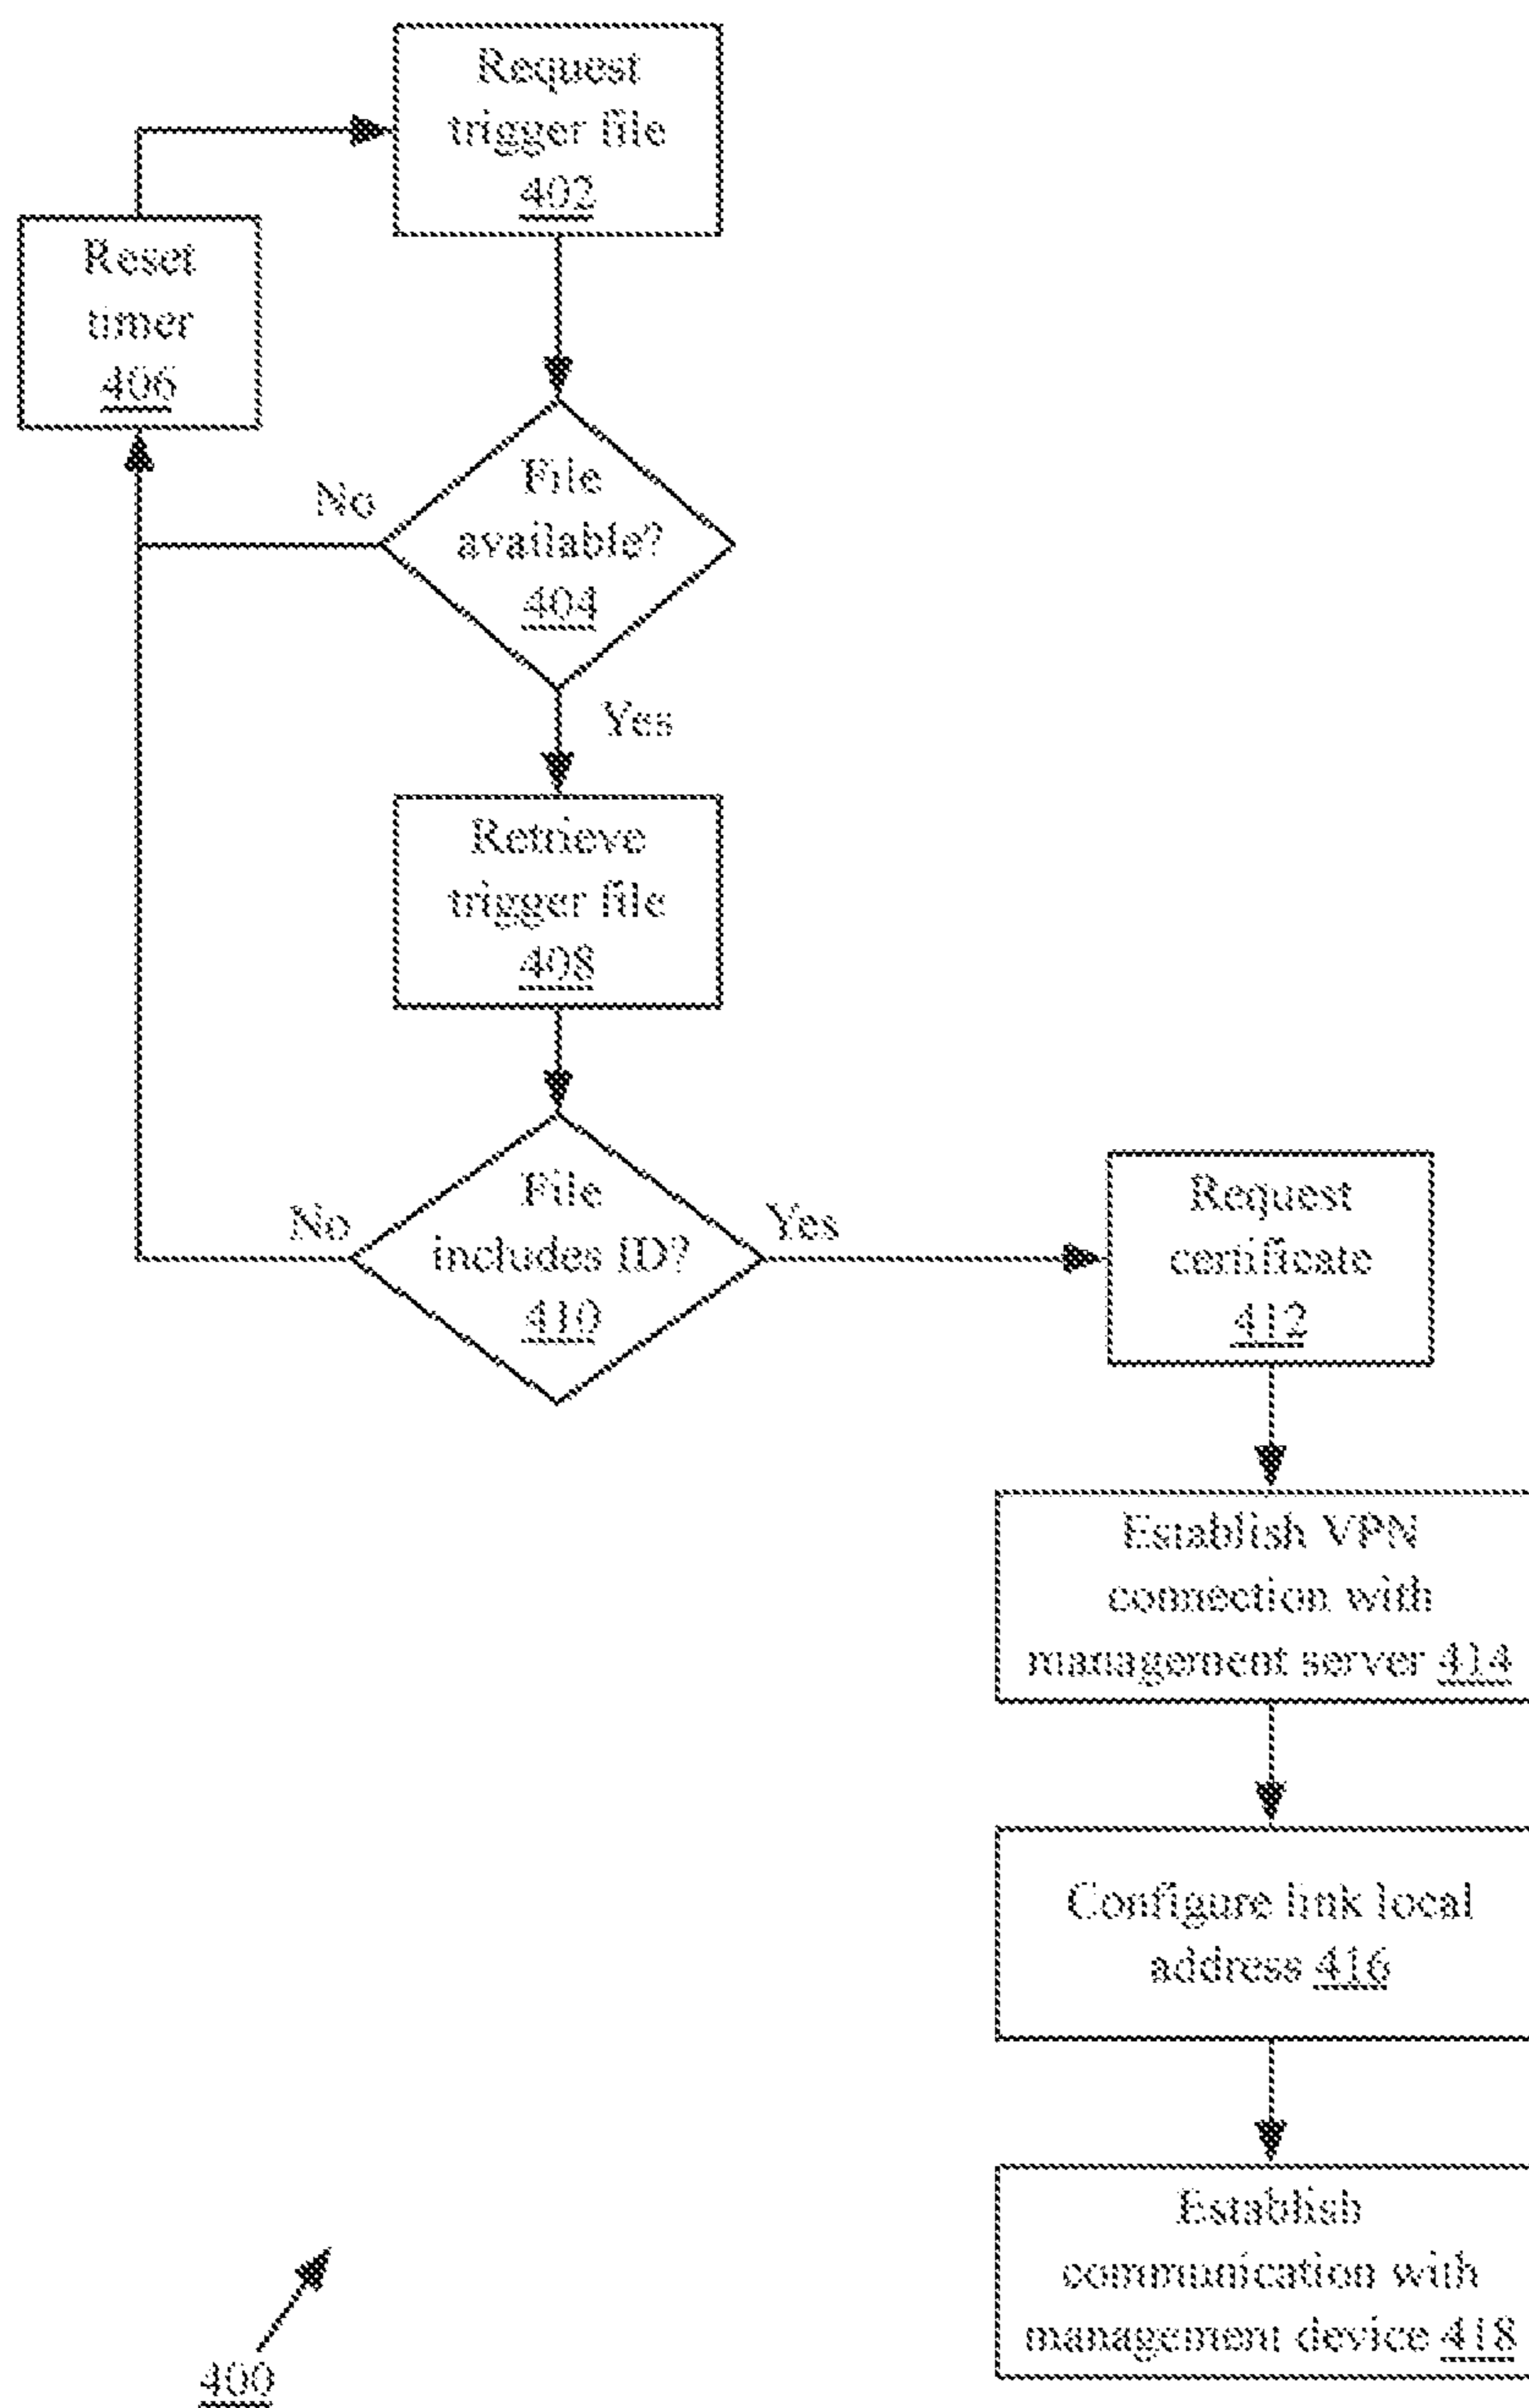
Request trigger file 402

Reset timer 406

File available? 404

No

Yes

Retrieve trigger file 408

File includes ID? 410

No

Yes

Request certificate 412

Establish VPN connection with management server 414

Configure link local address 416

Establish communication with management device 418

400